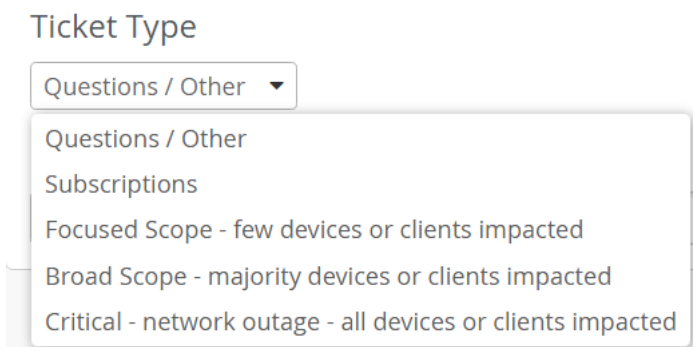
Ticket Type

Questions / Other

Questions / Other
Subscriptions
Focused Scope - few devices or clients impacted
Broad Scope - majority devices or clients impacted
Critical - network outage - all devices or clients impacted